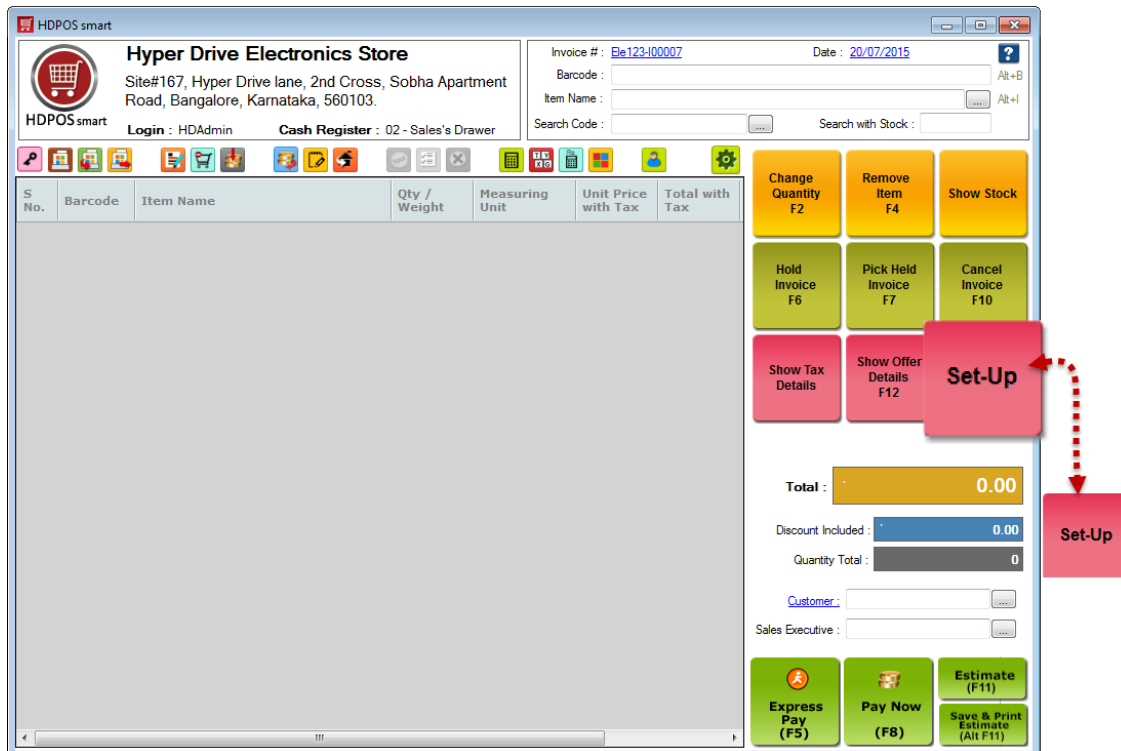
HDPOS smart

HDPOS smart

Hyper Drive Electronics Store

Site#167, Hyper Drive lane, 2nd Cross, Sobha Apartment Road, Bangalore, Karnataka, 560103.

Login : HDAdmin Cash Register : 02 - Sales's Drawer

Invoice # : Ele123-I00007 Date : 20/07/2015

Barcode : Alt+B

Item Name : ... Alt+I

Search Code : ... Search with Stock :

| S No. | Barcode | Item Name | Qty / Weight | Measuring Unit | Unit Price with Tax | Total with Tax |
|---|---|---|---|---|---|---|

Change Quantity F2

Remove Item F4

Show Stock

Hold Invoice F6

Pick Held Invoice F7

Cancel Invoice F10

Show Tax Details

Show Offer Details F12

Set-Up

Set-Up

Total : ` 0.00

Discount Included : ` 0.00

Quantity Total : 0

Customer : ...

Sales Executive : ...

Express Pay (F5)

Pay Now (F8)

Estimate (F11)

Save & Print Estimate (Alt F11)